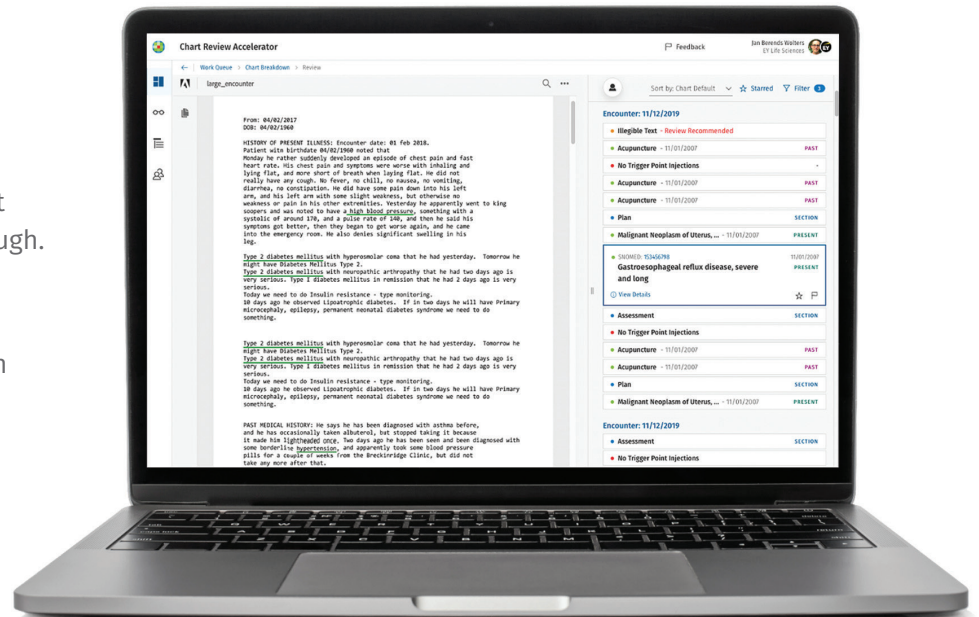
t
ugh.

n

Chart Review Accelerator

Feedback

Jan Berends Walters
EY Life Sciences

Work Queue > Chart Breakdown > Review

large_encounter

From: 04/02/2017
DOB: 04/02/1960

HISTORY OF PRESENT ILLNESS: Encounter date: 01 feb 2018. Patient with birthdate 04/02/1960 noted that Monday he rather suddenly developed an episode of chest pain and fast heart rate. His chest pain and symptoms were worse with inhaling and lying flat, and more short of breath when laying flat. He did not really have any cough. No fever, no chill, no nausea, no vomiting, diarrhea, no constipation. He did have some pain down into his left arm, and his left arm with some slight weakness, but otherwise no weakness or pain in his other extremities. Yesterday he apparently went to king soopers and was noted to have a high blood pressure, something with a systolic of around 170, and a pulse rate of 140, and then he said his symptoms got better, then they began to get worse again, and he came into the emergency room. He also denies significant swelling in his leg.

Type 2 diabetes mellitus with hyperosmolar coma that he had yesterday. Tomorrow he might have Diabetes Mellitus Type 2.
Type 2 diabetes mellitus with neuropathic arthropathy that he had two days ago is very serious. Type 1 diabetes mellitus in remission that he had 2 days ago is very serious.
Today we need to do Insulin resistance - type monitoring.
10 days ago he observed Lipoatrophic diabetes. If in two days he will have Primary microcephaly, epilepsy, permanent neonatal diabetes syndrome we need to do something.

Type 2 diabetes mellitus with hyperosmolar coma that he had yesterday. Tomorrow he might have Diabetes Mellitus Type 2.
Type 2 diabetes mellitus with neuropathic arthropathy that he had two days ago is very serious. Type 1 diabetes mellitus in remission that he had 2 days ago is very serious.
Today we need to do Insulin resistance - type monitoring.
10 days ago he observed Lipoatrophic diabetes. If in two days he will have Primary microcephaly, epilepsy, permanent neonatal diabetes syndrome we need to do something.

PAST MEDICAL HISTORY: He says he has been diagnosed with asthma before, and he has occasionally taken albuterol, but stopped taking it because it made him lightheaded once. Two days ago he has been seen and been diagnosed with some borderline hypertension, and apparently took some blood pressure pills for a couple of weeks from the Breckinridge Clinic, but did not take any more after that.

Sort by: Chart Default
Starred
Filter 1

Encounter: 11/12/2019
Illegible Text - Review Recommended
Acupuncture - 11/01/2007 PAST
No Trigger Point Injections
Acupuncture - 11/01/2007 PAST
Acupuncture - 11/01/2007 PAST
Plan SECTION
Malignant Neoplasm of Uterus, ... - 11/01/2007 PRESENT
SNOMED: 153456798 11/01/2007
Gastroesophageal reflux disease, severe and long PRESENT
View Details
Assessment SECTION
No Trigger Point Injections
Acupuncture - 11/01/2007 PAST
Acupuncture - 11/01/2007 PAST
Plan SECTION
Malignant Neoplasm of Uterus, ... - 11/01/2007 PRESENT

Encounter: 11/12/2019
Assessment SECTION
No Trigger Point Injections